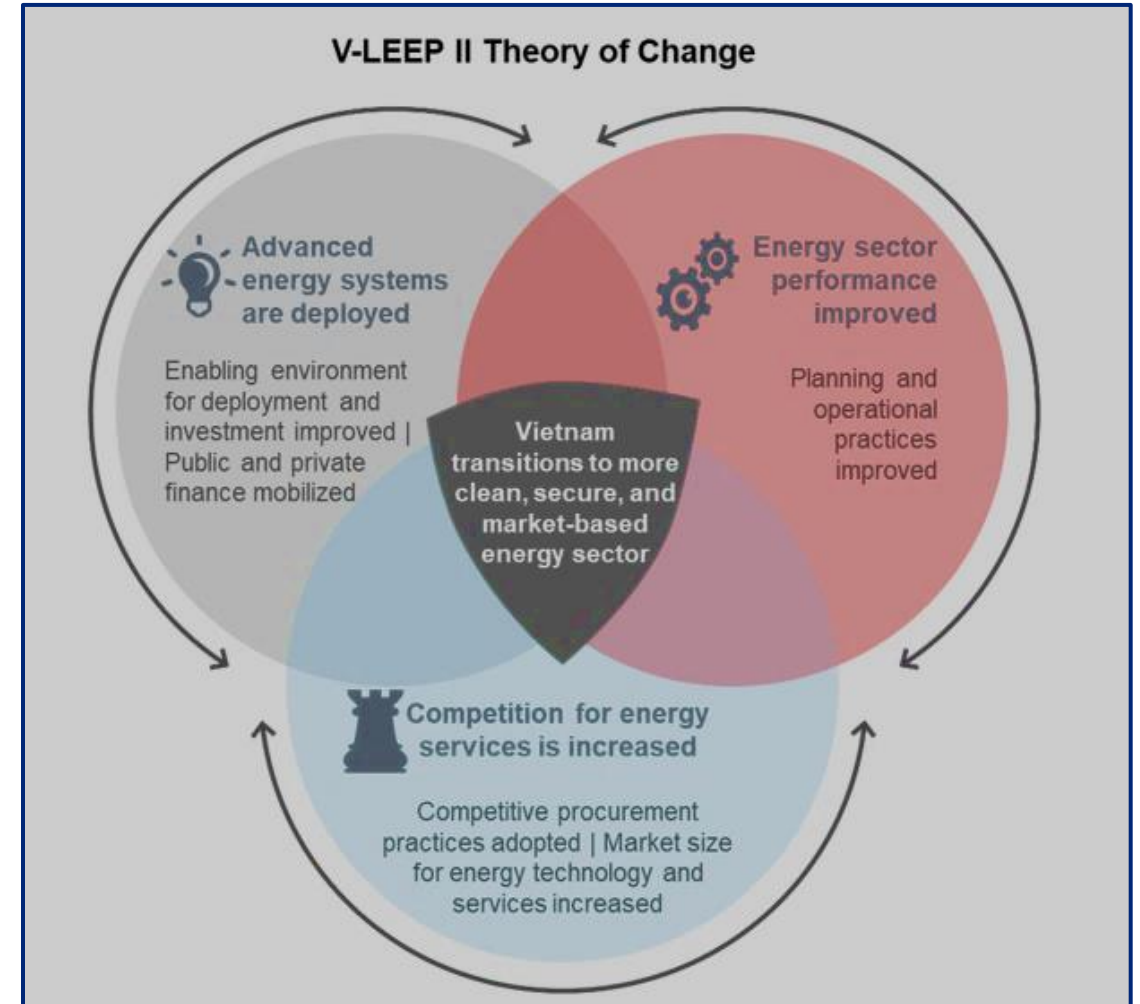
V-LEEP II Theory of Change

Advanced energy systems are deployed

Enabling environment for deployment and investment improved | Public and private finance mobilized

Energy sector performance improved

Planning and operational practices improved

Vietnam transitions to more clean, secure, and market-based energy sector

Competition for energy services is increased

Competitive procurement practices adopted | Market size for energy technology and services increased